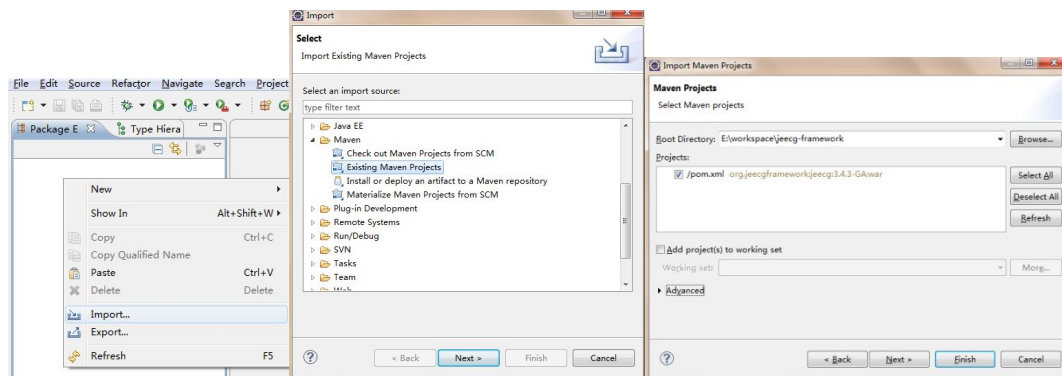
File Edit Source Refactor Navigate Search Project

Package E
Type Hiera

New
Show In Alt+Shift+W
Copy Ctrl+C
Copy Qualified Name
Paste Ctrl+V
Delete Delete
Import...
Export...
Refresh F5

Import

Select
Import Existing Maven Projects

Select an import source:
type filter text
Java EE
Maven
Check out Maven Projects from SCM
Existing Maven Projects
Install or deploy an artifact to a Maven repository
Materialize Maven Projects from SCM
Plug-in Development
Remote Systems
Run/Debug
SVN
Tasks
Team
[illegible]

< Back
Next >
Finish
Cancel

Import Maven Projects

Maven Projects
Select Maven projects

Root Directory: E:\workspace\jeecg-framework
Browse...
Projects:
/pom.xml org.jeecgframework:jeecg:3.4.3-GA:war
Select All
Deselect All
Refresh

Add project(s) to working set
Working set:
More...
Advanced

< Back
Next >
Finish
Cancel